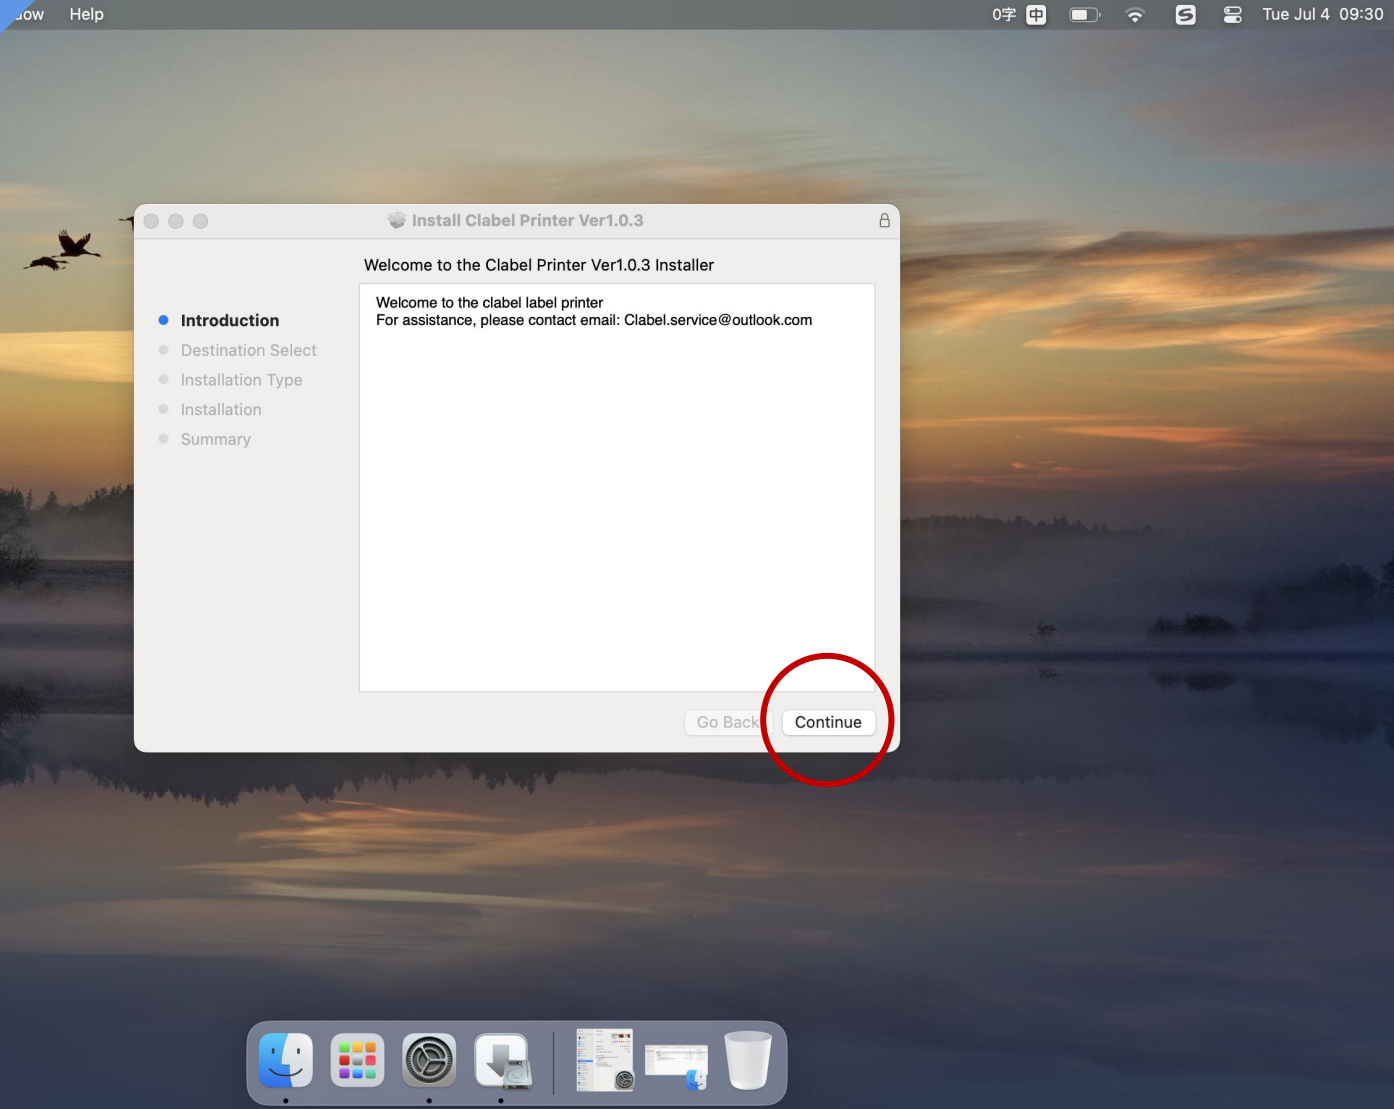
dow Help

0字 中 Tue Jul 4 09:30

Install Clabel Printer Ver1.0.3

Welcome to the Clabel Printer Ver1.0.3 Installer

Introduction
Destination Select
Installation Type
Installation
Summary

Welcome to the clabel label printer
For assistance, please contact email: Clabel.service@outlook.com

Go Back Continue